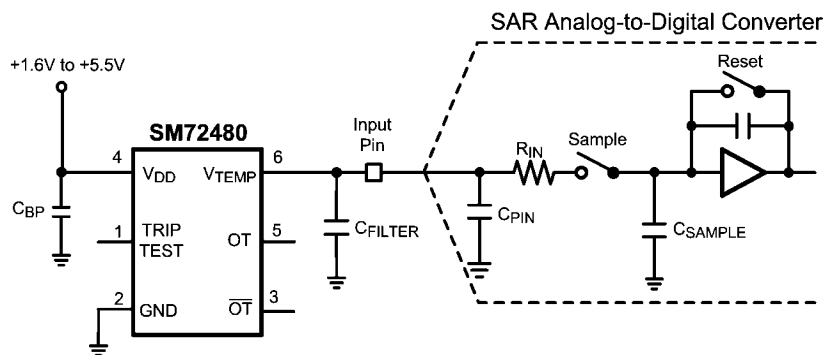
SAR Analog-to-Digital Converter

+1.6V to +5.5V

SM72480

4 $V_{DD}$

$V_{TEMP}$ 6

$C_{BP}$

1 TRIP TEST

OT 5

2 GND

$\overline{OT}$ 3

Input Pin

$C_{FILTER}$

$C_{PIN}$

$R_{IN}$

Sample

Reset

$C_{SAMPLE}$